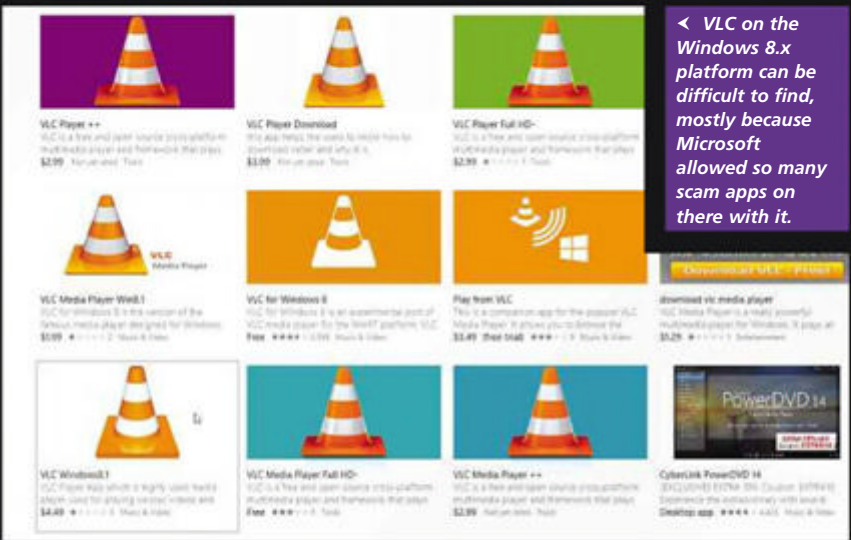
VLC Player ++
VLC is a free and open source cross-platform multimedia player and framework that plays
$2.99

VLC Player Download
This app helps the users to learn how to download safari and why it is
$3.99

VLC Player Full HD-
VLC is a free and open source cross-platform multimedia player and framework that plays
$2.99

◄ VLC on the Windows 8.x platform can be difficult to find, mostly because Microsoft allowed so many scam apps on there with it.

VLC Media Player

VLC Media Player Win8.1
VLC for Windows 8 is the version of the famous media player designed for Windows
$1.99 Music & Video

VLC for Windows 8
VLC for Windows 8 is an experimental port of VLC media player for the WinRT platform. VLC
Free Music & Video

Play from VLC
This is a companion app for the popular VLC Media Player. It allows you to browse the
$3.49 Free trial Music & Video

Download VLC - Free
download vlc media player
VLC Media Player is a really powerful multimedia player for Windows. It plays all
$5.29 Entertainment

VLC Windows8.1
VLC Player App which is legally used media player. Used for playing various videos and
$4.49 Music & Video

VLC Media Player Full HD-
VLC is a free and open source cross-platform multimedia player and framework that plays
Free Tools

VLC Media Player ++
VLC is a free and open source cross-platform multimedia player and framework that plays
$2.99

PowerDVD 14
CyberLink PowerDVD 14
[EXCLUSIVE] EXTRA 15% Coupon: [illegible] Experience the extraordinary with award
Desktop app Music & Video